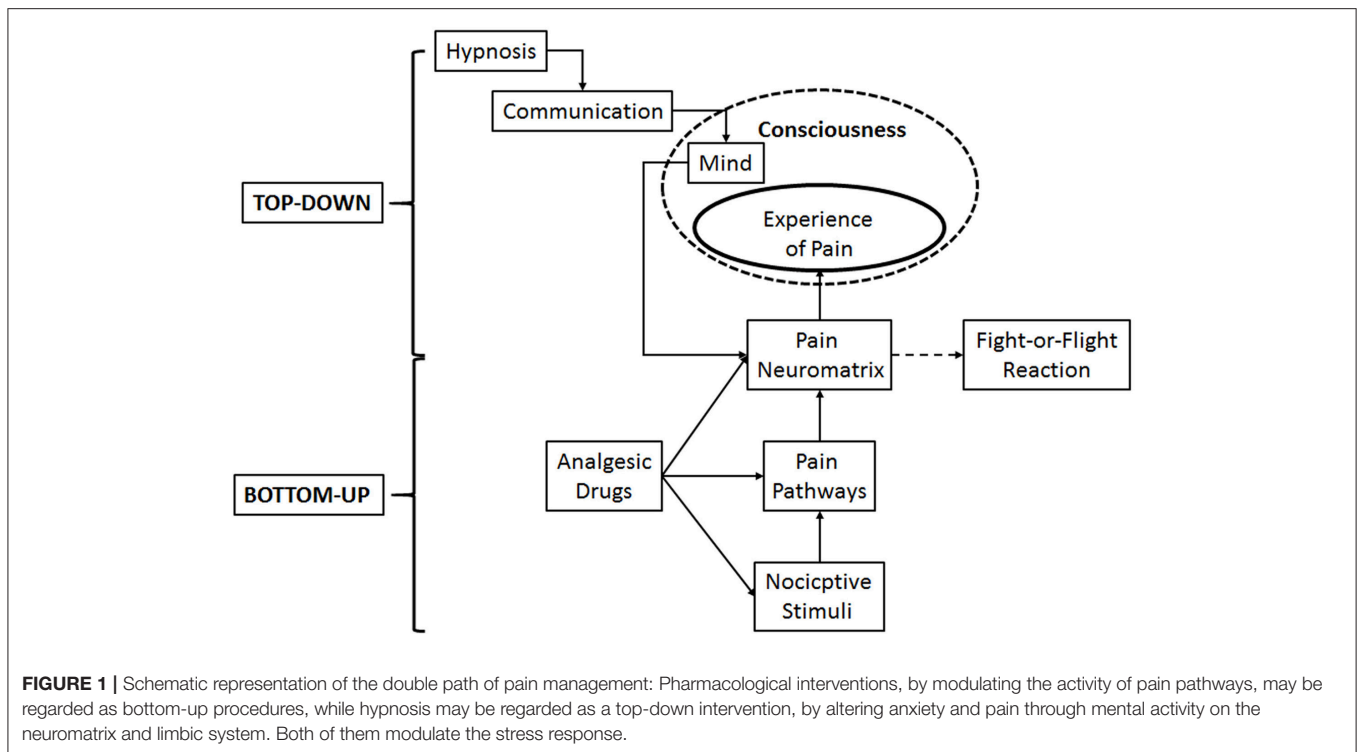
Hypnosis

Communication

Consciousness

Mind

TOP-DOWN

Experience of Pain

Pain Neuromatrix

Fight-or-Flight Reaction

Analgesic Drugs

Pain Pathways

BOTTOM-UP

Nocicptive Stimuli

**FIGURE 1 |** Schematic representation of the double path of pain management: Pharmacological interventions, by modulating the activity of pain pathways, may be regarded as bottom-up procedures, while hypnosis may be regarded as a top-down intervention, by altering anxiety and pain through mental activity on the neuromatrix and limbic system. Both of them modulate the stress response.